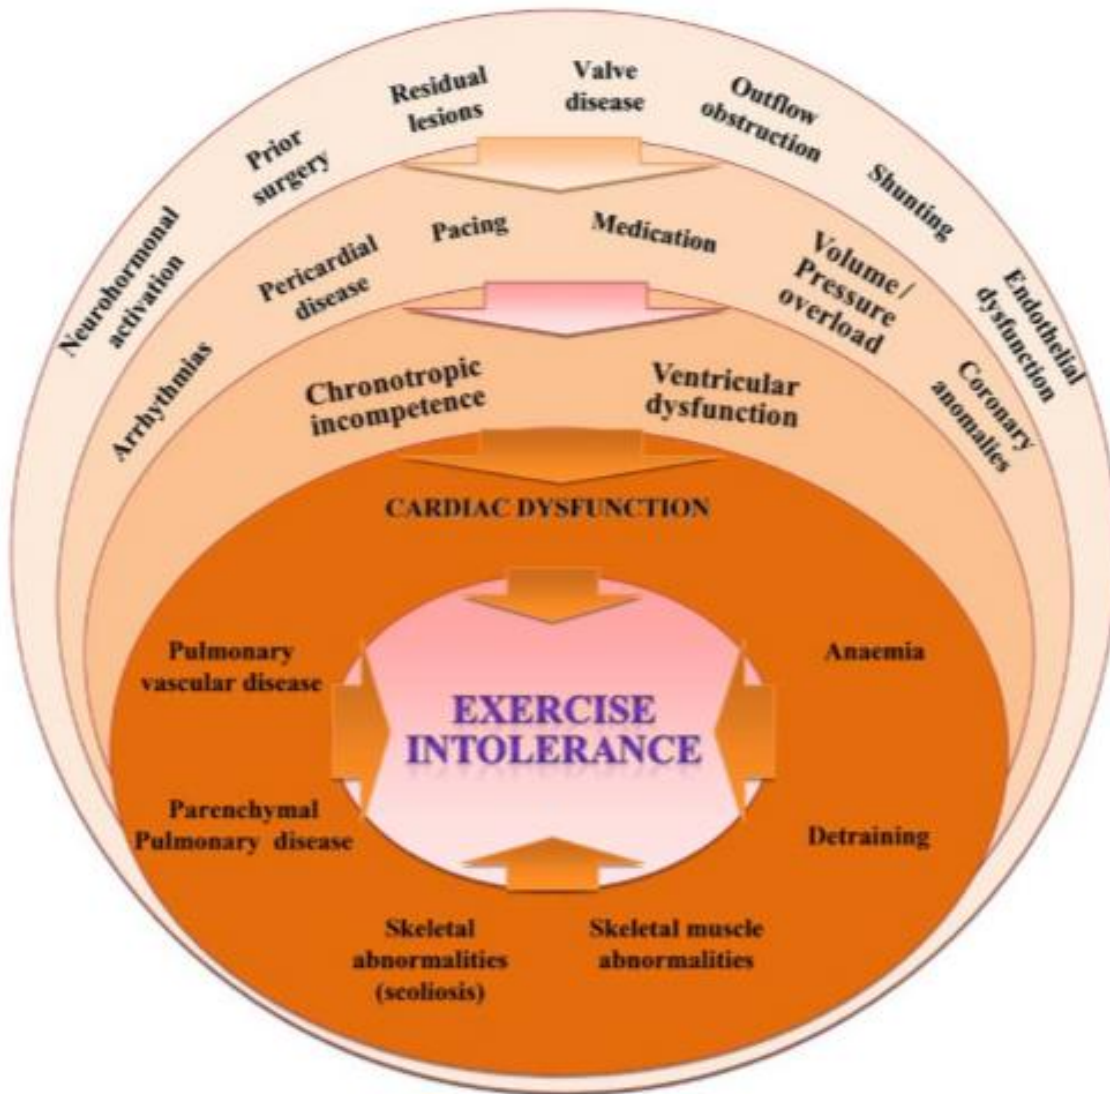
Neurohormonal activation

Prior surgery

Residual lesions

Valve disease

Outflow obstruction

Shunting

Endothelial dysfunction

Pericardial disease

Pacing

Medication

Volume / Pressure overload

Arrhythmias

Coronary anomalies

Chronotropic incompetence

Ventricular dysfunction

CARDIAC DYSFUNCTION

Pulmonary vascular disease

Anaemia

EXERCISE INTOLERANCE

Parenchymal Pulmonary disease

Detraining

Skeletal abnormalities (scoliosis)

Skeletal muscle abnormalities